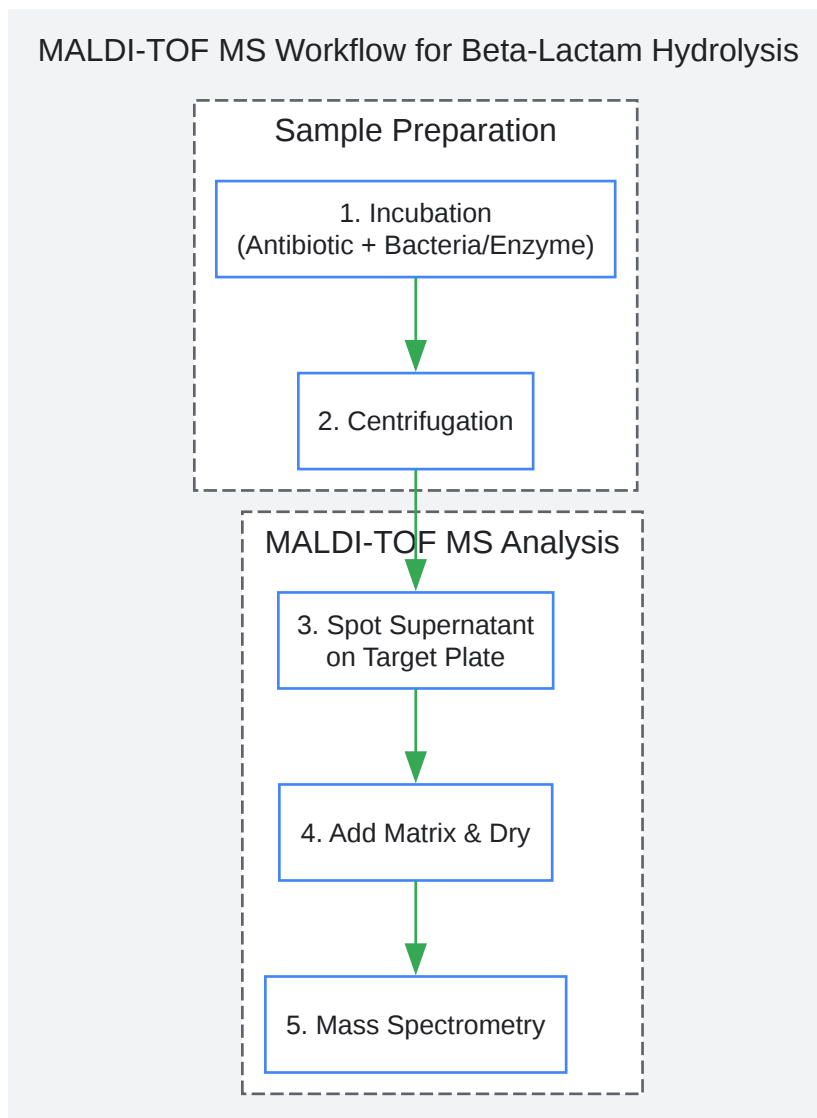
MALDI-TOF MS Workflow for Beta-Lactam Hydrolysis

Sample Preparation

1. Incubation
(Antibiotic + Bacteria/Enzyme)

2. Centrifugation

MALDI-TOF MS Analysis

3. Spot Supernatant on Target Plate

4. Add Matrix & Dry

5. Mass Spectrometry